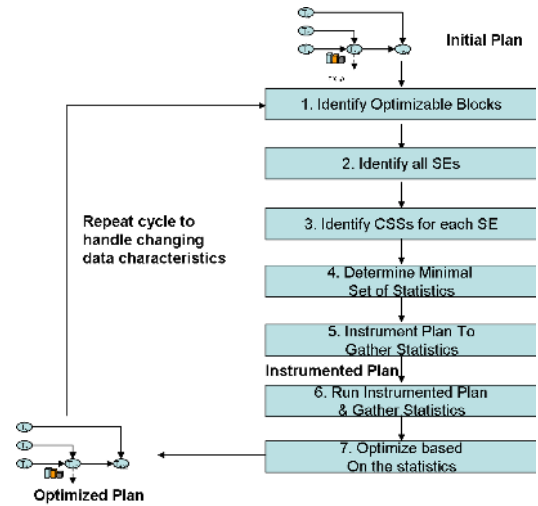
Initial Plan

1. Identify Optimizable Blocks

2. Identify all SEs

3. Identify CSSs for each SE

4. Determine Minimal Set of Statistics

5. Instrument Plan To Gather Statistics

Instrumented Plan

6. Run Instrumented Plan & Gather Statistics

7. Optimize based On the statistics

Repeat cycle to handle changing data characteristics

Optimized Plan